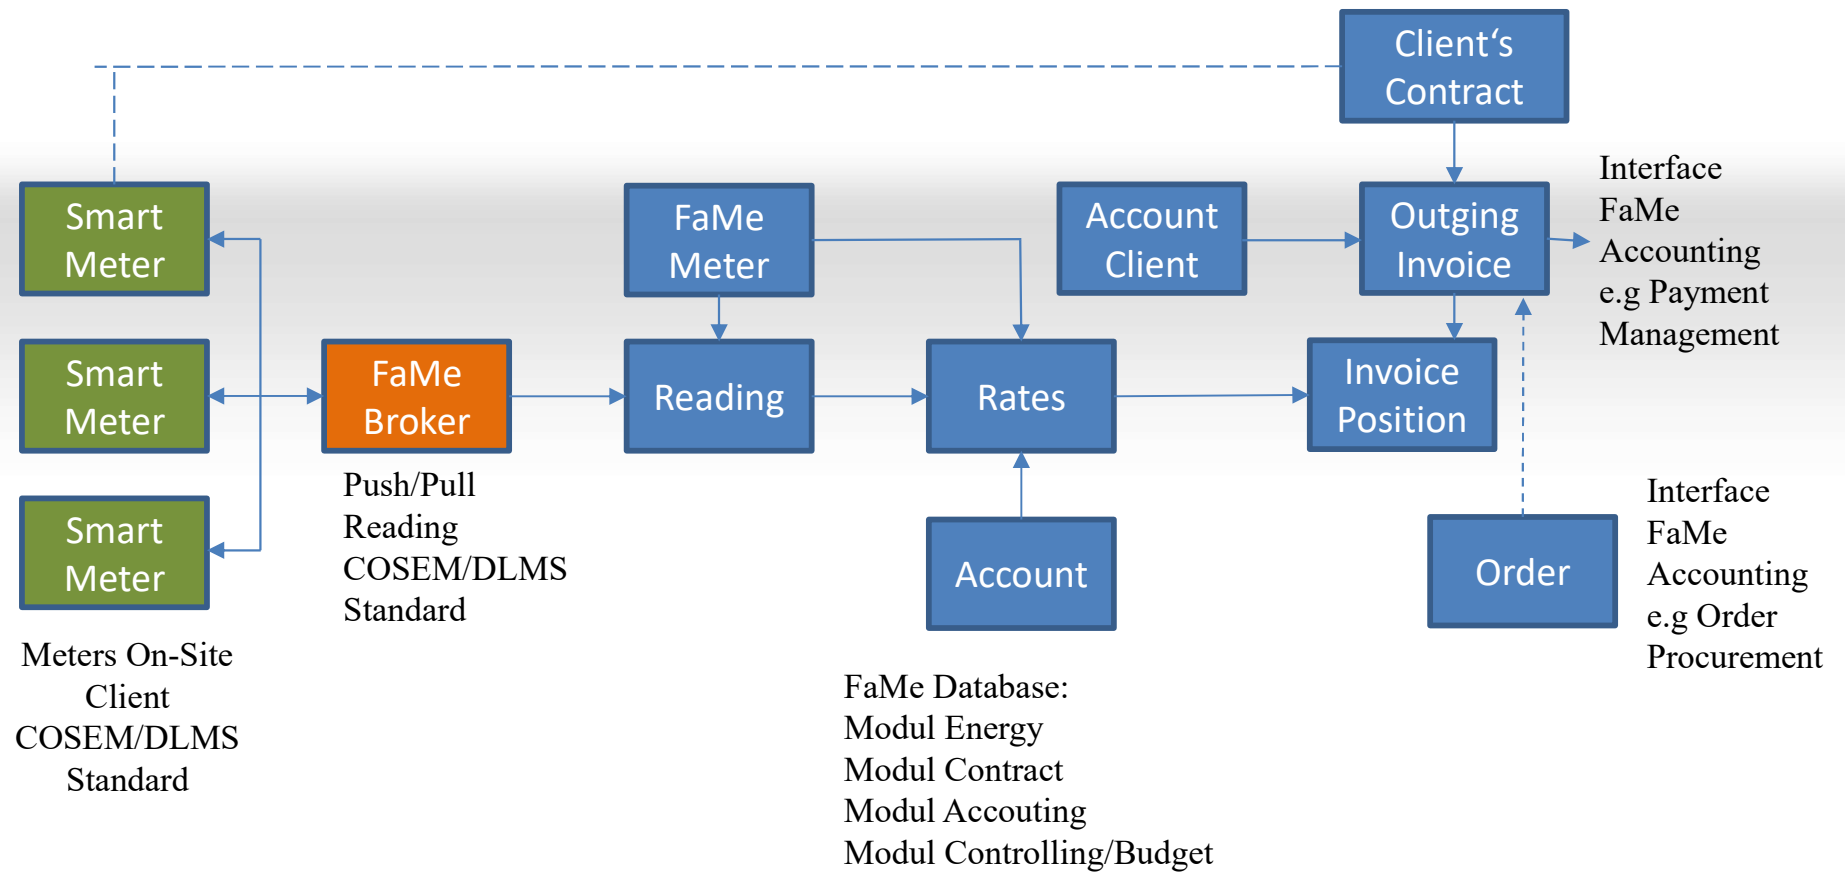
Client‘s Contract

Smart Meter

FaMe Meter

Account Client

Outging Invoice

Interface FaMe Accounting e.g Payment Management

Smart Meter

FaMe Broker

Reading

Rates

Invoice Position

Smart Meter

Push/Pull Reading COSEM/DLMS Standard

Account

Order

Interface FaMe Accounting e.g Order Procurement

Meters On-Site Client COSEM/DLMS Standard

FaMe Database:
Modul Energy
Modul Contract
Modul Accouting
Modul Controlling/Budget